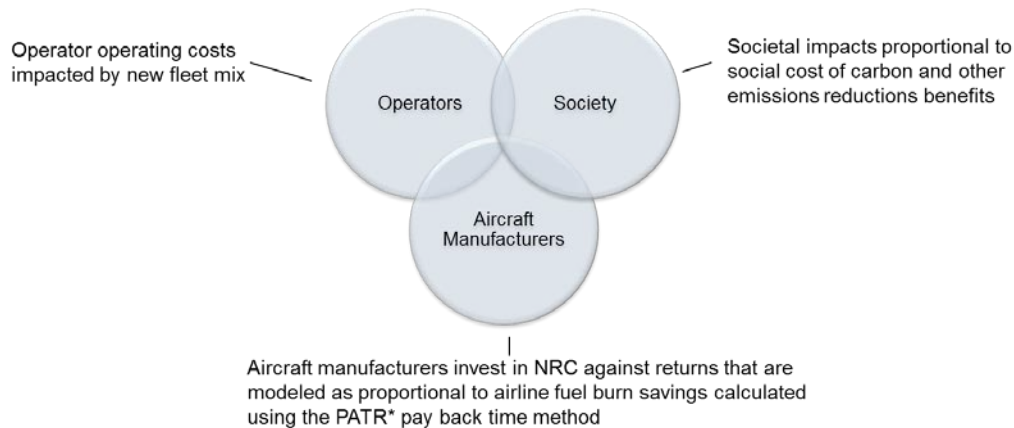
Operator operating costs impacted by new fleet mix

Operators

Society

Societal impacts proportional to social cost of carbon and other emissions reductions benefits

Aircraft Manufacturers

Aircraft manufacturers invest in NRC against returns that are modeled as proportional to airline fuel burn savings calculated using the PATR* pay back time method